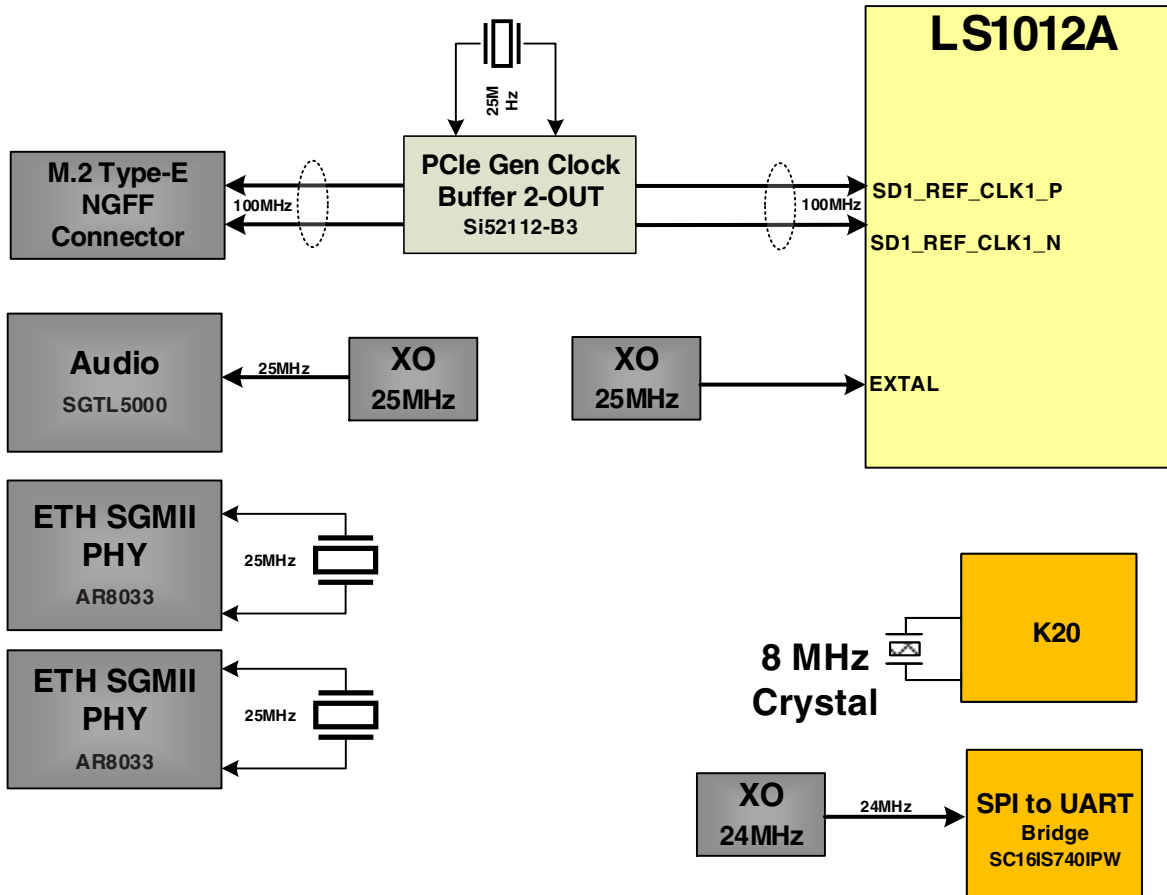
LS1012A

25M Hz

M.2 Type-E NGFF Connector

100MHz

PCIe Gen Clock Buffer 2-OUT
Si52112-B3

100MHz

SD1_REF_CLK1_P

SD1_REF_CLK1_N

Audio
SGTL5000

25MHz

XO
25MHz

XO
25MHz

EXTAL

ETH SGMII PHY
AR8033

25MHz

ETH SGMII PHY
AR8033

25MHz

8 MHz Crystal

K20

XO
24MHz

24MHz

SPI to UART
Bridge
SC16IS740IPW